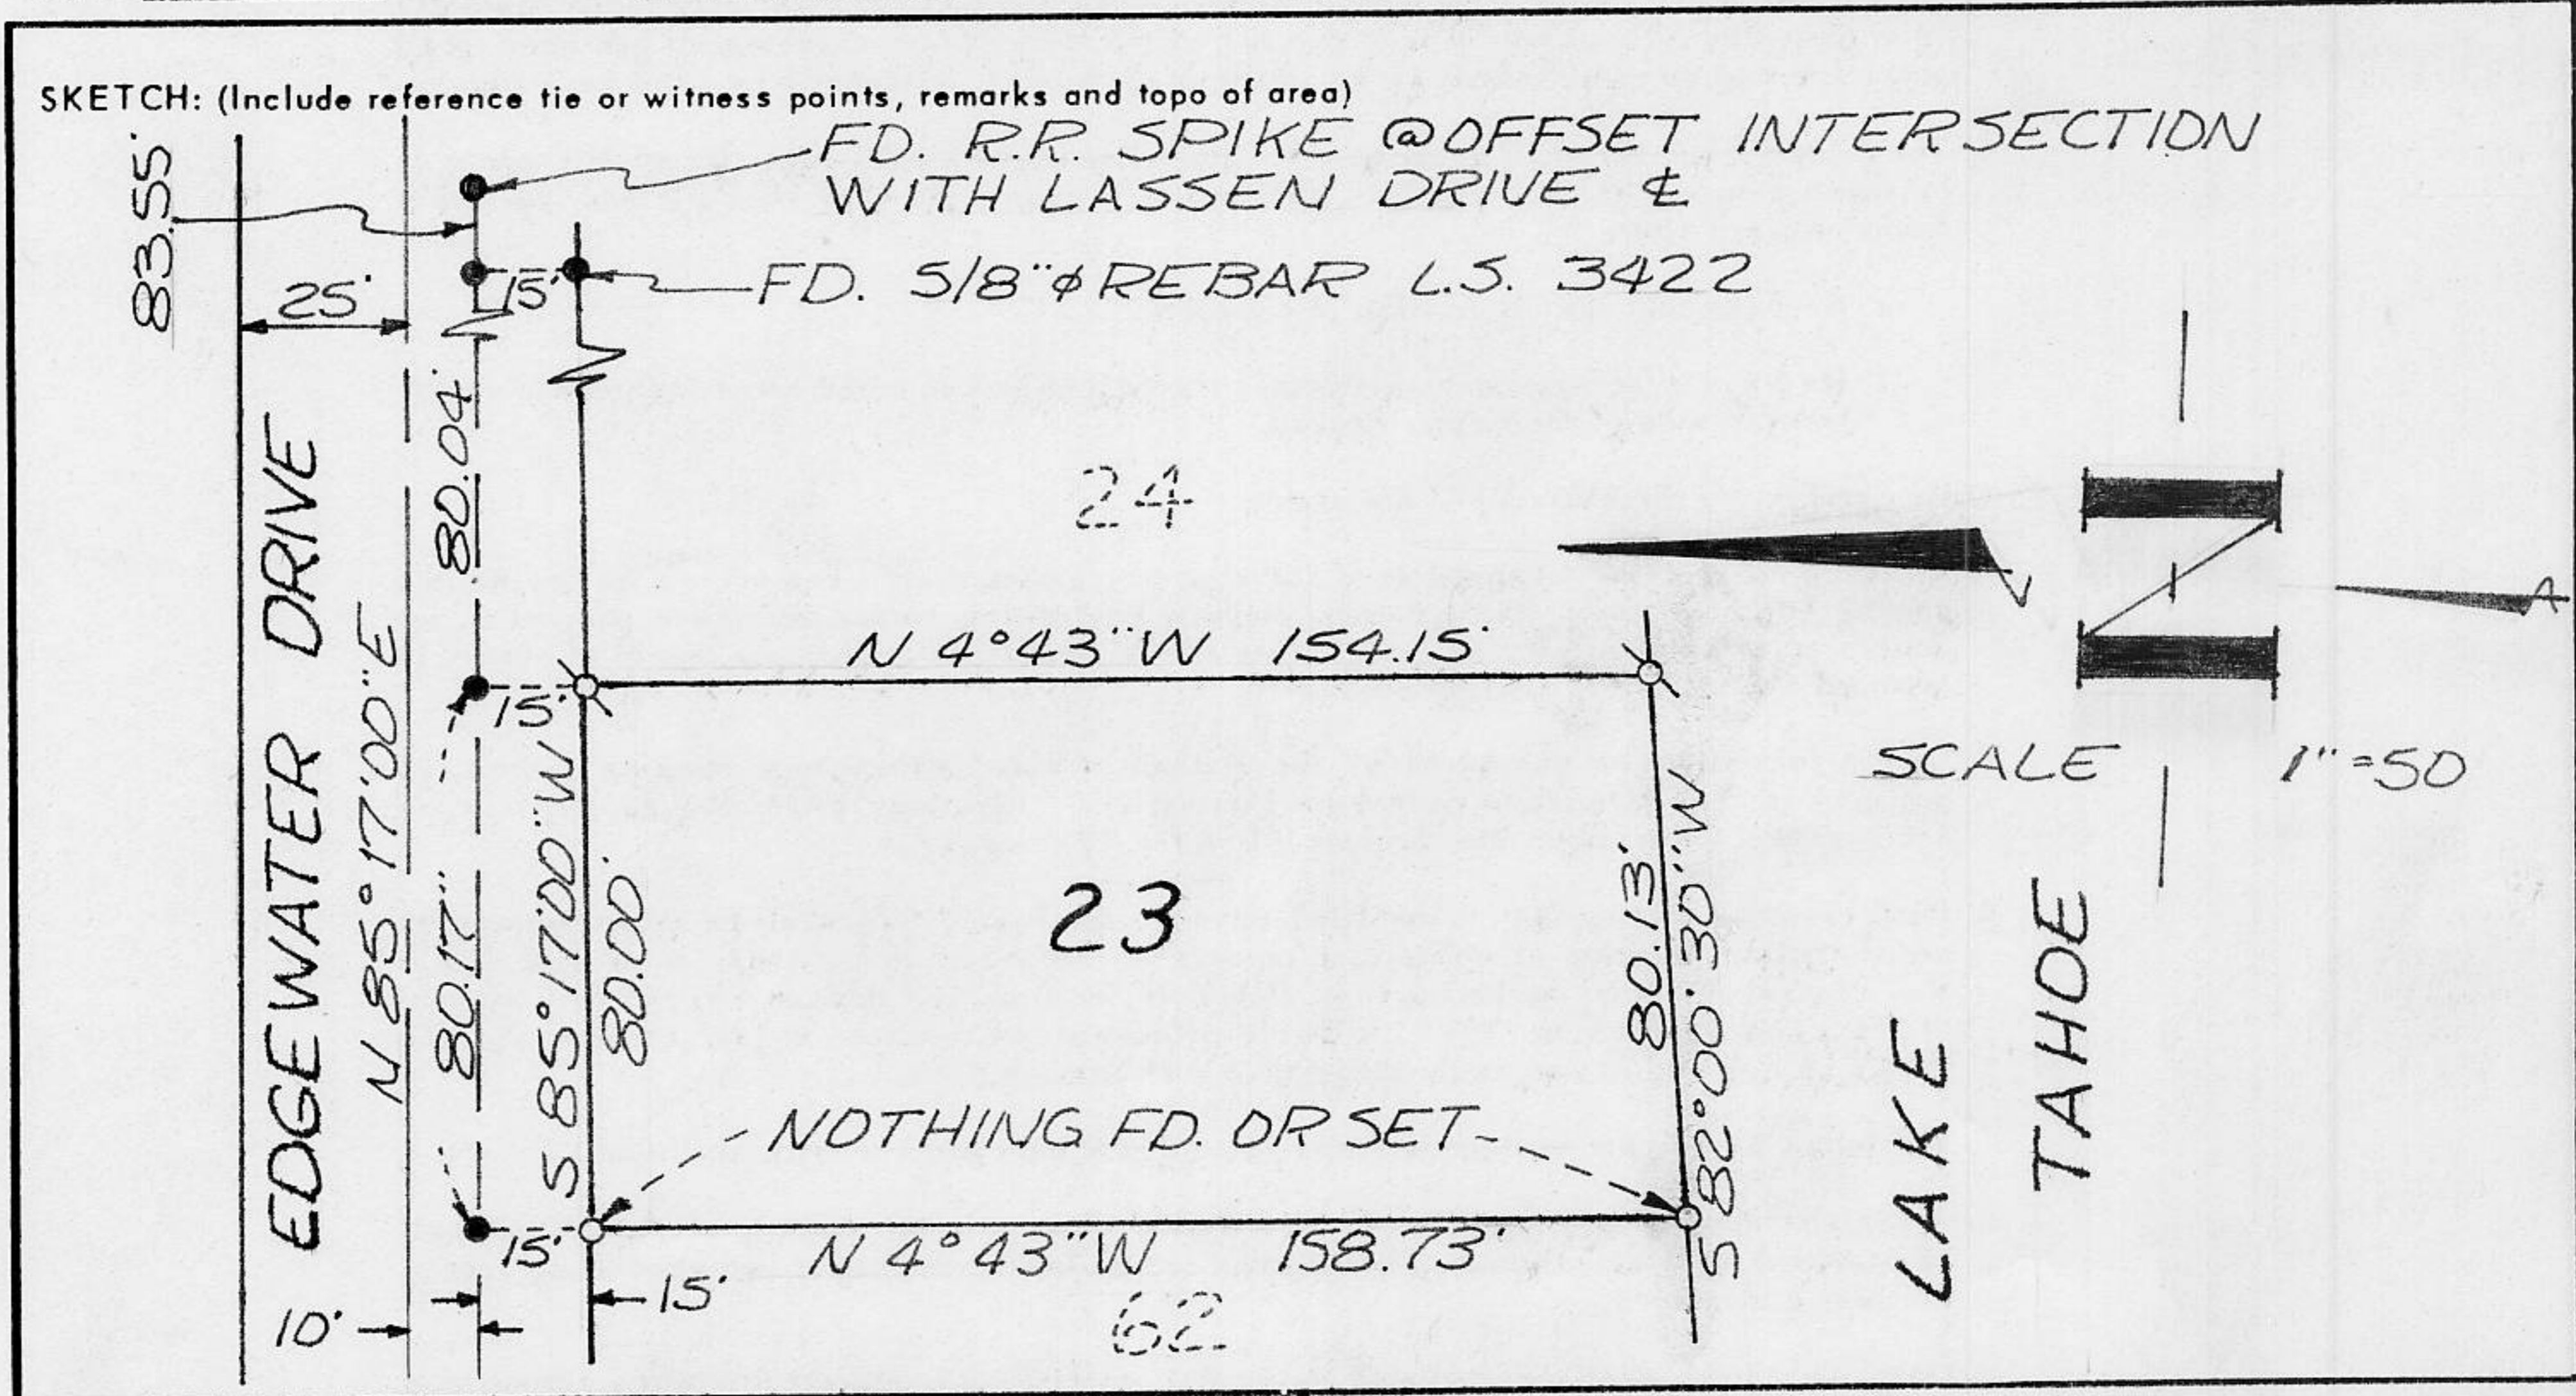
SKETCH: (Include reference tie or witness points, remarks and topo of area)

FD. R.R. SPIKE @OFFSET INTERSECTION WITH LASSEN DRIVE ℄

83.55'

25'

15'

FD. 5/8"ϕ REBAR L.S. 3422

80.04'

EDGEWATER DRIVE

N 85°17'00"E

24

N 4°43"W 154.15'

15'

S 85°17'00"W

80.00'

80.17'

23

80.13'

S 82°00'30"W

SCALE 1"=50

LAKE TAHOE

NOTHING FD. OR SET

15'

N 4°43"W 158.73'

10'

15'

62